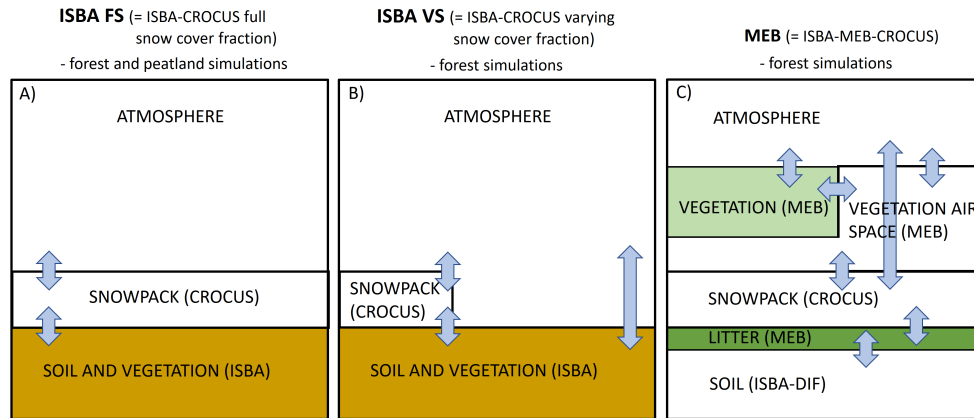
ISBA FS (= ISBA-CROCUS full snow cover fraction)
- forest and peatland simulations

ISBA VS (= ISBA-CROCUS varying snow cover fraction)
- forest simulations

MEB (= ISBA-MEB-CROCUS)
- forest simulations

A)
ATMOSPHERE
SNOWPACK (CROCUS)
SOIL AND VEGETATION (ISBA)

B)
ATMOSPHERE
SNOWPACK (CROCUS)
SOIL AND VEGETATION (ISBA)

C)
ATMOSPHERE
VEGETATION (MEB)
VEGETATION AIR SPACE (MEB)
SNOWPACK (CROCUS)
LITTER (MEB)
SOIL (ISBA-DIF)